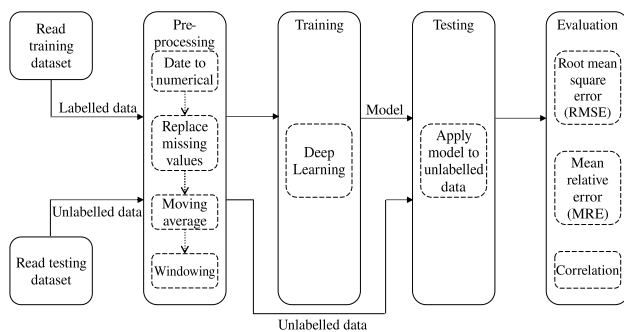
Read training dataset

Labelled data

Unlabelled data

Read testing dataset

Pre-processing

Date to numerical

Replace missing values

Moving average

Windowing

Training

Deep Learning

Model

Testing

Apply model to unlabelled data

Evaluation

Root mean square error (RMSE)

Mean relative error (MRE)

Correlation

Unlabelled data